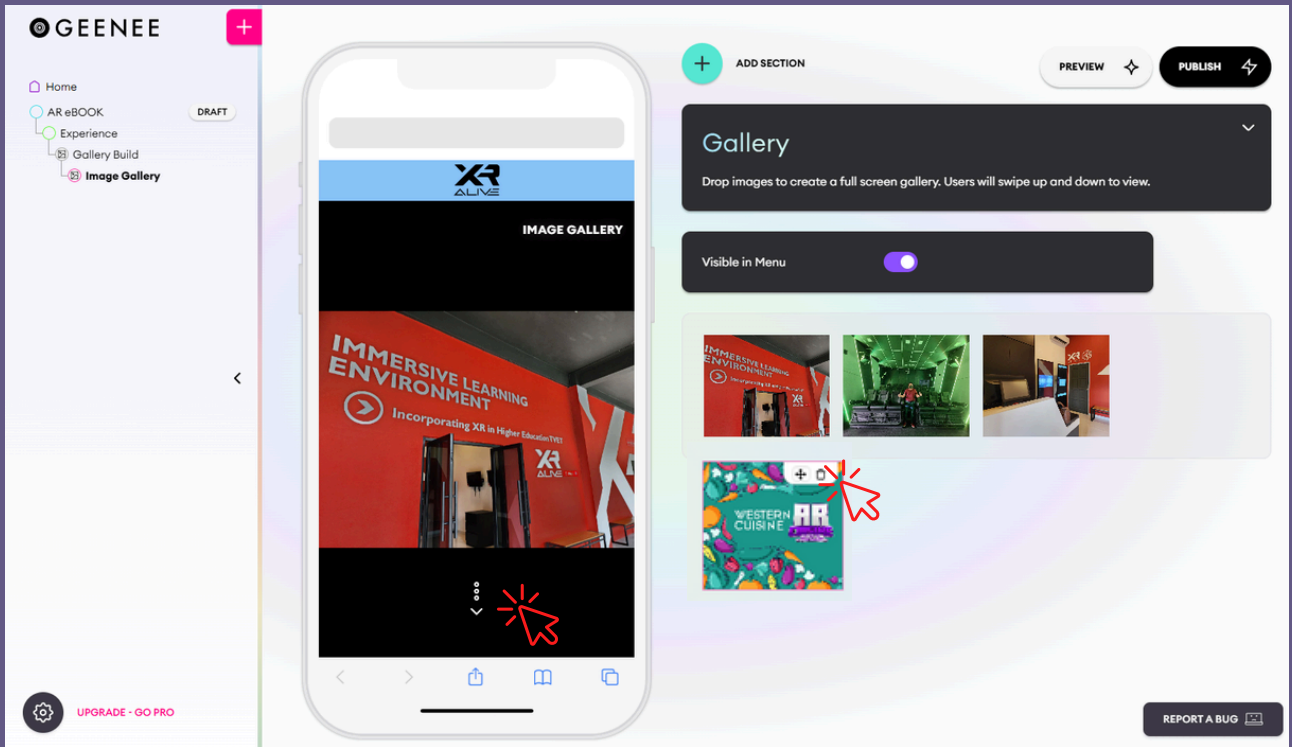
GEENEE

Home
AR eBOOK
DRAFT
Experience
Gallery Build
Image Gallery

XR ALIVE
IMAGE GALLERY

IMMERSIVE LEARNING ENVIRONMENT
Incorporating XR in Higher Education TVET
XR ALIVE

ADD SECTION
PREVIEW
PUBLISH

Gallery
Drop images to create a full screen gallery. Users will swipe up and down to view.

Visible in Menu

WESTERN CUISINE
AR

UPGRADE - GO PRO
REPORT A BUG